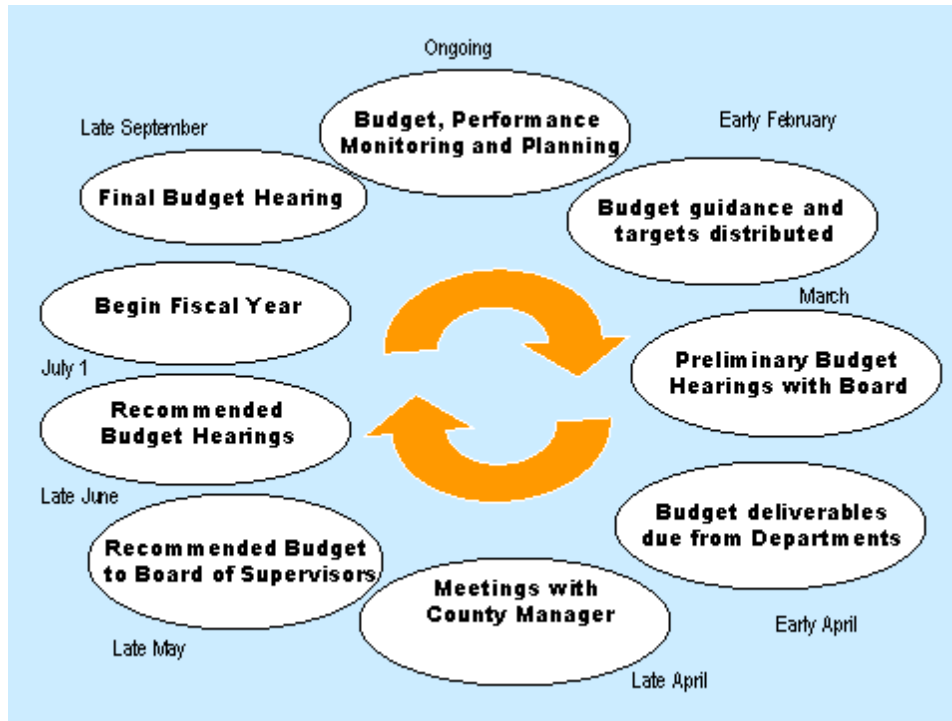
Ongoing

Budget, Performance Monitoring and Planning

Early February

Budget guidance and targets distributed

March

Preliminary Budget Hearings with Board

Budget deliverables due from Departments

Early April

Meetings with County Manager

Late April

Recommended Budget to Board of Supervisors

Late May

Late June

Recommended Budget Hearings

July 1

Begin Fiscal Year

Late September

Final Budget Hearing